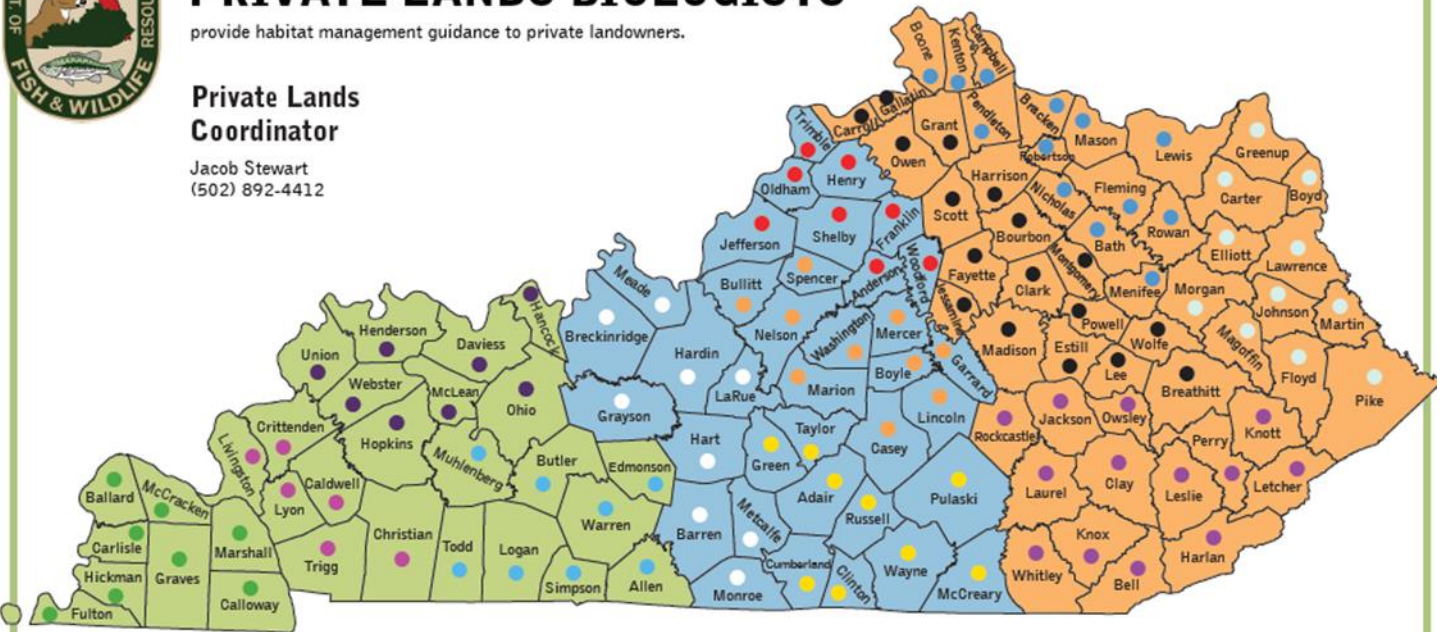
FISH & WILDLIFE

provide habitat management guidance to private landowners.

Private Lands Coordinator
Jacob Stewart
(502) 892-4412

Boone
Kenton
Campbell
Gallatin
Carroll
Trimble
Grant
Pendleton
Bracken
Mason
Robertson
Lewis
Greenup
Owen
Henry
Oldham
Harrison
Fleming
Carter
Boyd
Scott
Nicholas
Franklin
Shelby
Jefferson
Bourbon
Bath
Rowan
Elliott
Lawrence
Woodford
Anderson
Spencer
Fayette
Clark
Montgomery
Menifee
Morgan
Johnson
Martin
Meade
Bullitt
Jessamine
Breckinridge
Hardin
Nelson
Mercer
Powell
Wolfe
Magoffin
Washington
Madison
Estill
Hancock
Garrard
Henderson
Daviess
Union
Boyle
Lee
Floyd
Pike
LaRue
Marion
Breathitt
Webster
McLean
Ohio
Grayson
Lincoln
Jackson
Owsley
Knott
Rockcastle
Crittenden
Hopkins
Taylor
Casey
Perry
Livingston
Hart
Butler
Edmonson
Green
Muhlenberg
Caldwell
Letcher
Ballard
McCracken
Lyon
Adair
Laurel
Clay
Leslie
Pulaski
Russell
Warren
Metcalfe
Carlisle
Marshall
Christian
Todd
Logan
Barren
Knox
Harlan
Wayne
Cumberland
Hickman
Graves
Trigg
Simpson
Allen
Monroe
Clinton
McCreary
Whitley
Bell
Calloway
Fulton